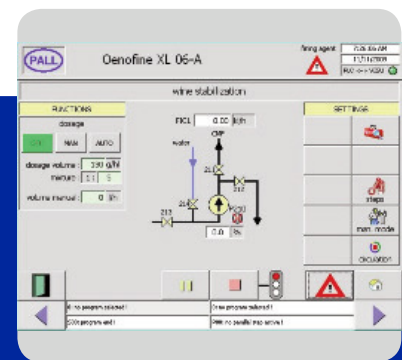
PALL

Oenofine XL 06-A

fining agent

7:26:35 AM

11/16/2009

wine stabilization

FUNCTIONS

dosage

OFF

MAN

AUTO

dosage volume

130 g/hl

mixture

1:1

volume manual

0

FICL

0.00

l/h

CIP

water

210

211

212

213

0.0

SETTINGS

steps

man. mode

circulation

no program selected

PRH no parallel ...